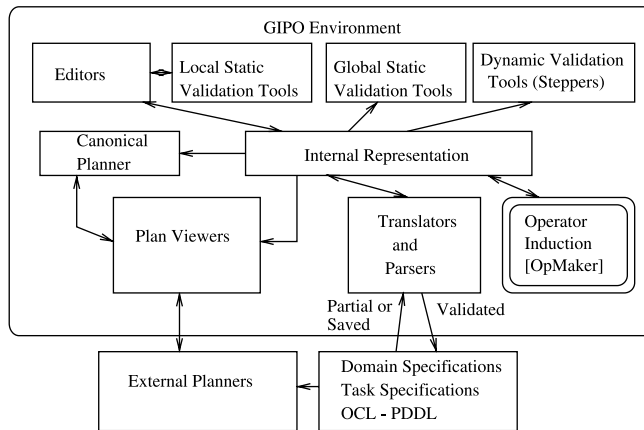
GIPO Environment

Editors

Local Static Validation Tools

Global Static Validation Tools

Dynamic Validation Tools (Steppers)

Canonical Planner

Internal Representation

Plan Viewers

Translators and Parsers

Operator Induction [OpMaker]

Partial or Saved

Validated

External Planners

Domain Specifications
Task Specifications
OCL - PDDL